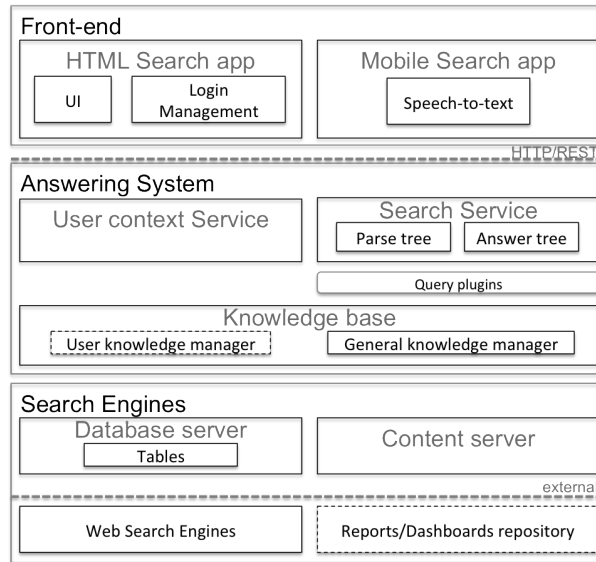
Front-end

HTML Search app

UI

Login Management

Mobile Search app

Speech-to-text

HTTP/REST

Answering System

User context Service

Search Service

Parse tree

Answer tree

Query plugins

Knowledge base

User knowledge manager

General knowledge manager

Search Engines

Database server

Tables

Content server

externa

Web Search Engines

Reports/Dashboards repository